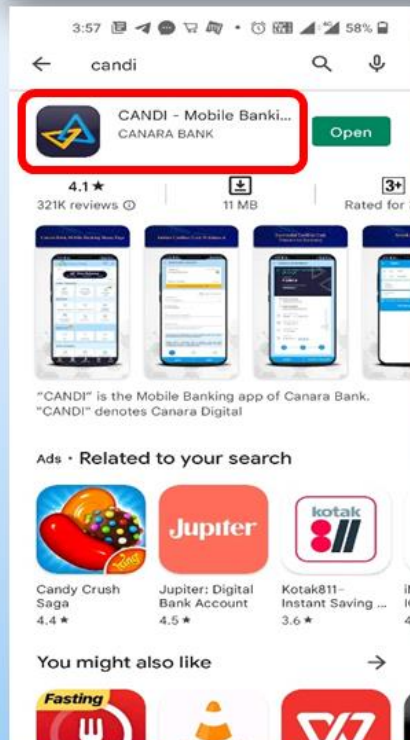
3:57 58%

candi

CANDI - Mobile Banki...
CANARA BANK

Open

4.1★
321K reviews ⓘ

11 MB

3+
Rated for 3

"CANDI" is the Mobile Banking app of Canara Bank. "CANDI" denotes Canara Digital

Ads · Related to your search

Candy Crush Saga
4.4★

Jupiter

Jupiter: Digital Bank Account
4.5★

kotak

Kotak811- Instant Saving ...
3.6★

You might also like

Fasting